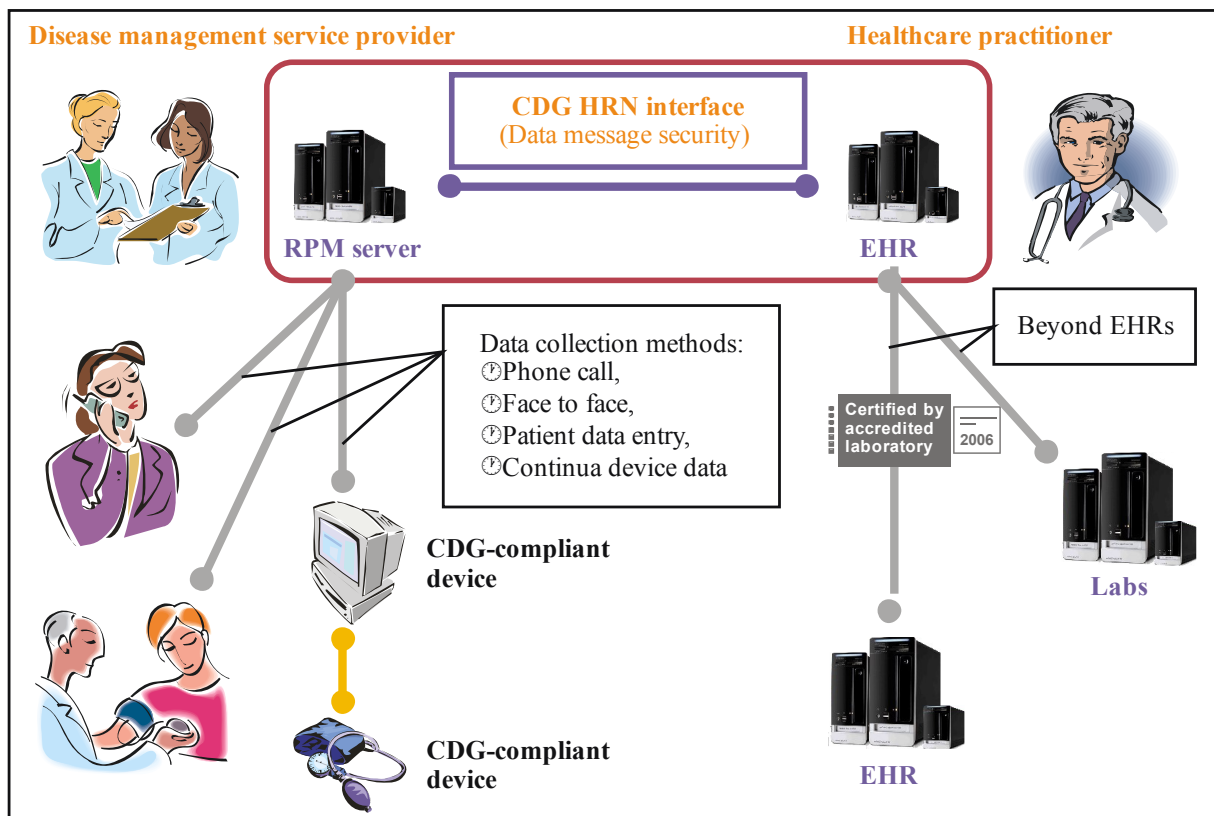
Disease management service provider

Healthcare practitioner

CDG HRN interface
(Data message security)

RPM server

EHR

Data collection methods:
Phone call,
Face to face,
Patient data entry,
Continua device data

Beyond EHRs

Certified by accredited laboratory

2006

CDG-compliant device

CDG-compliant device

Labs

EHR